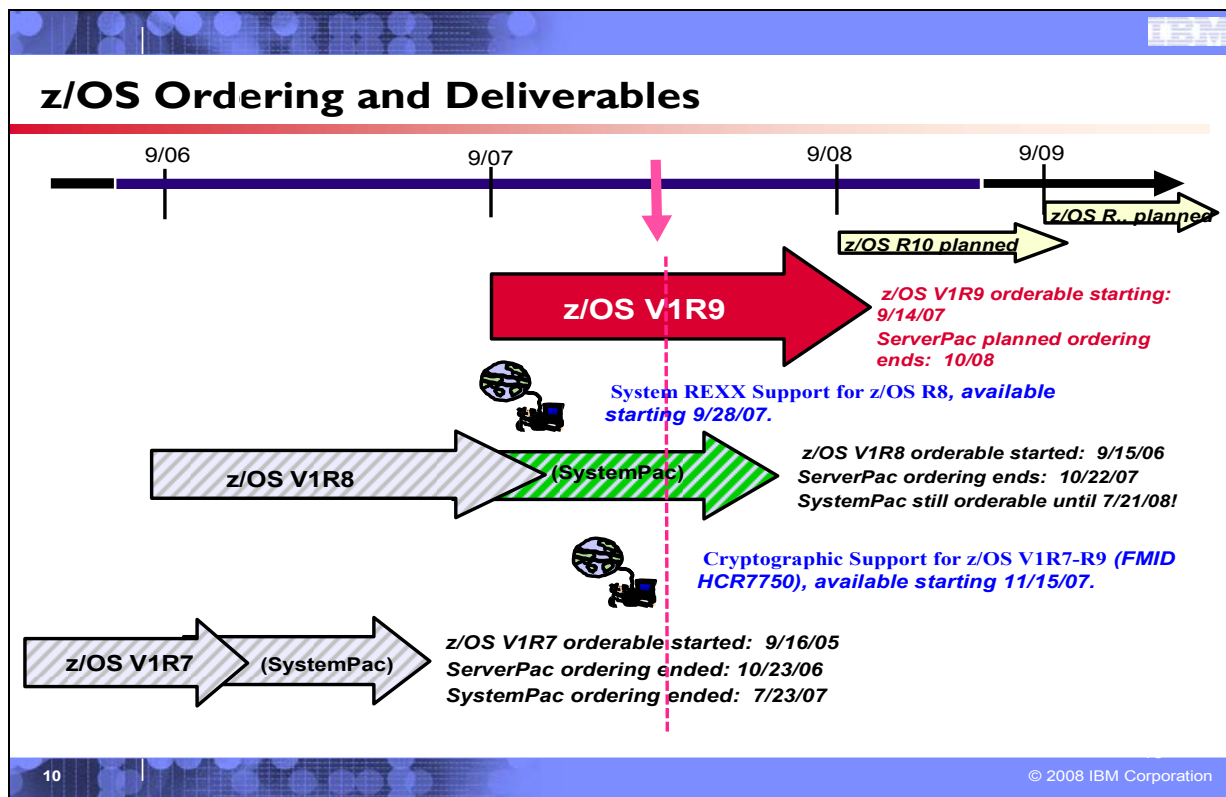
IBM

z/OS Ordering and Deliverables

9/06

9/07

9/08

9/09

z/OS R.. planned

z/OS R10 planned

z/OS V1R9

z/OS V1R9 orderable starting: 9/14/07

ServerPac planned ordering ends: 10/08

System REXX Support for z/OS R8, available starting 9/28/07.

z/OS V1R8

(SystemPac)

z/OS V1R8 orderable started: 9/15/06

ServerPac ordering ends: 10/22/07

SystemPac still orderable until 7/21/08!

Cryptographic Support for z/OS V1R7-R9 (FMID HCR7750), available starting 11/15/07.

z/OS V1R7

(SystemPac)

z/OS V1R7 orderable started: 9/16/05

ServerPac ordering ended: 10/23/06

SystemPac ordering ended: 7/23/07

10

© 2008 IBM Corporation